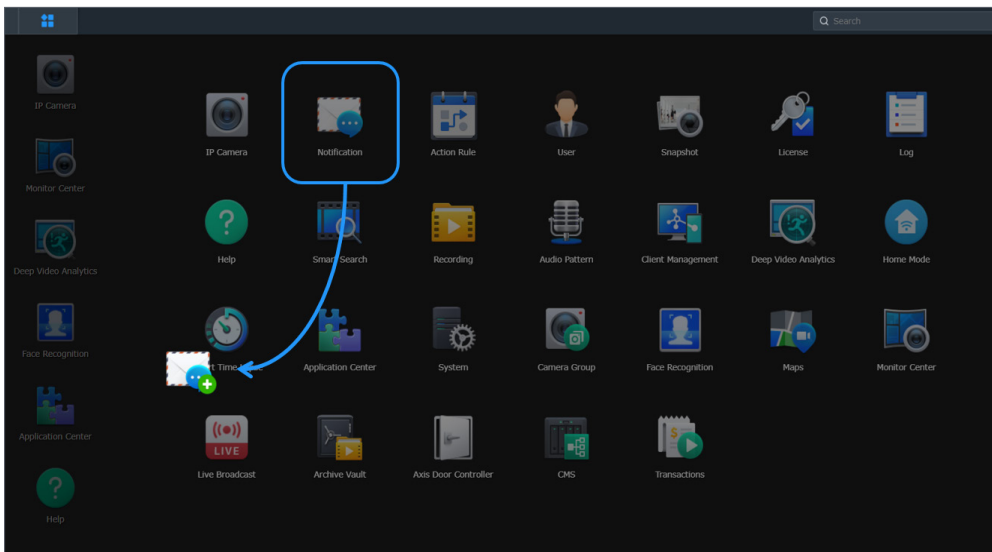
Search

IP Camera
Monitor Center
Deep Video Analytics
Face Recognition
Application Center
Help

IP Camera
Notification
Action Rule
User
Snapshot
License
Log

Help
Smart Search
Recording
Audio Pattern
Client Management
Deep Video Analytics
Home Mode

rt Time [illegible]
Application Center
System
Camera Group
Face Recognition
Maps
Monitor Center

LIVE
Live Broadcast
Archive Vault
Axis Door Controller
CMS
Transactions